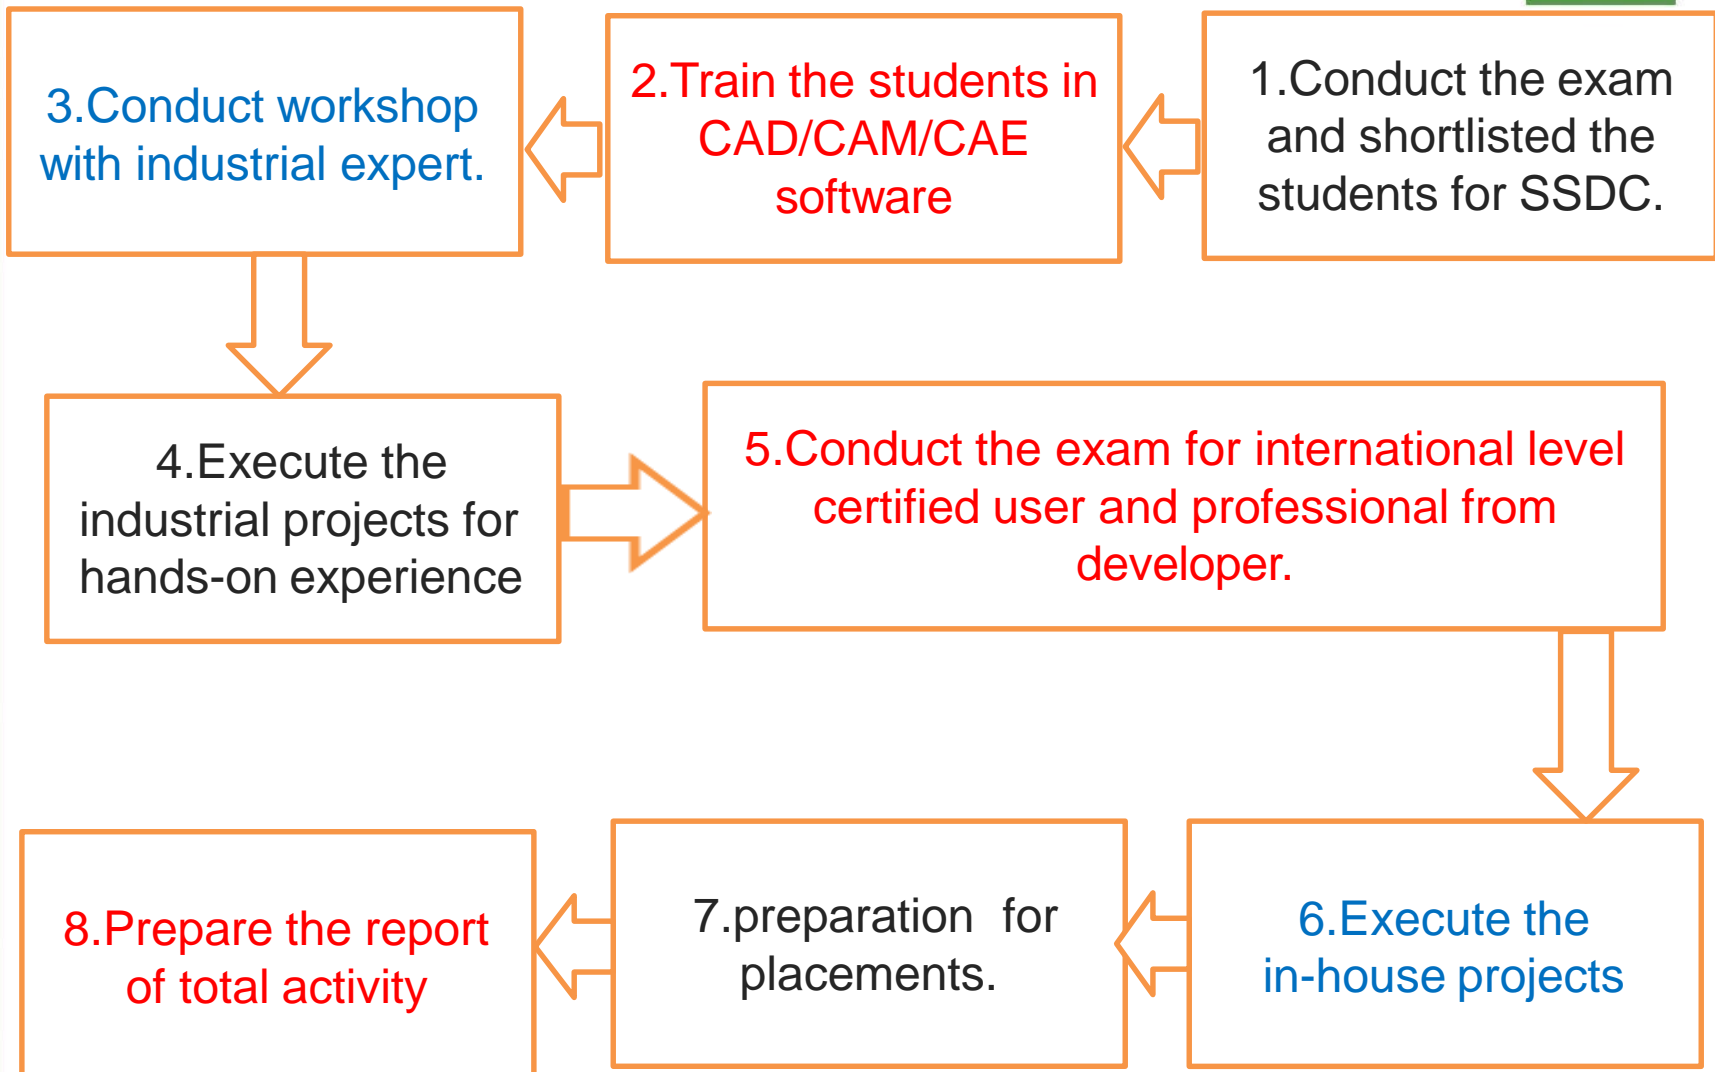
1.Conduct the exam and shortlisted the students for SSDC.

2.Train the students in CAD/CAM/CAE software

3.Conduct workshop with industrial expert.

4.Execute the industrial projects for hands-on experience

5.Conduct the exam for international level certified user and professional from developer.

6.Execute the in-house projects

7.preparation for placements.

8.Prepare the report of total activity